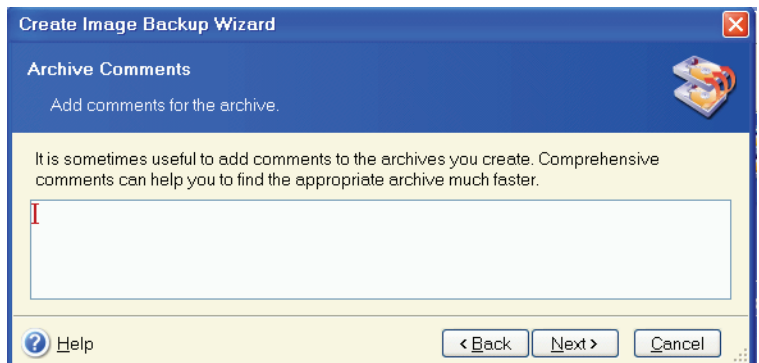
Create Image Backup Wizard

Archive Comments

Add comments for the archive.

It is sometimes useful to add comments to the archives you create. Comprehensive comments can help you to find the appropriate archive much faster.

Help

< Back

Next >

Cancel